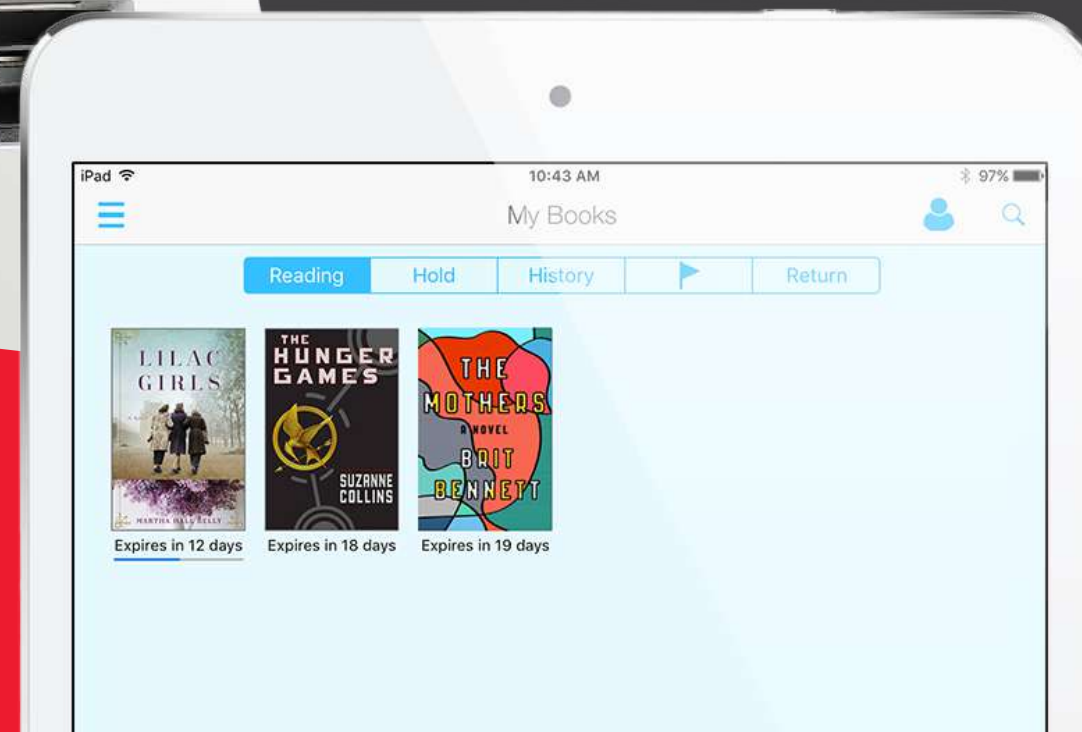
iPad
10:43 AM
97%
My Books

Reading | Hold | History | | Return

LILAC GIRLS
MARTHA HALL KELLY
Expires in 12 days

THE HUNGER GAMES
SUZANNE COLLINS
Expires in 18 days

THE MOTHERS
A NOVEL
BRIT BENNETT
Expires in 19 days